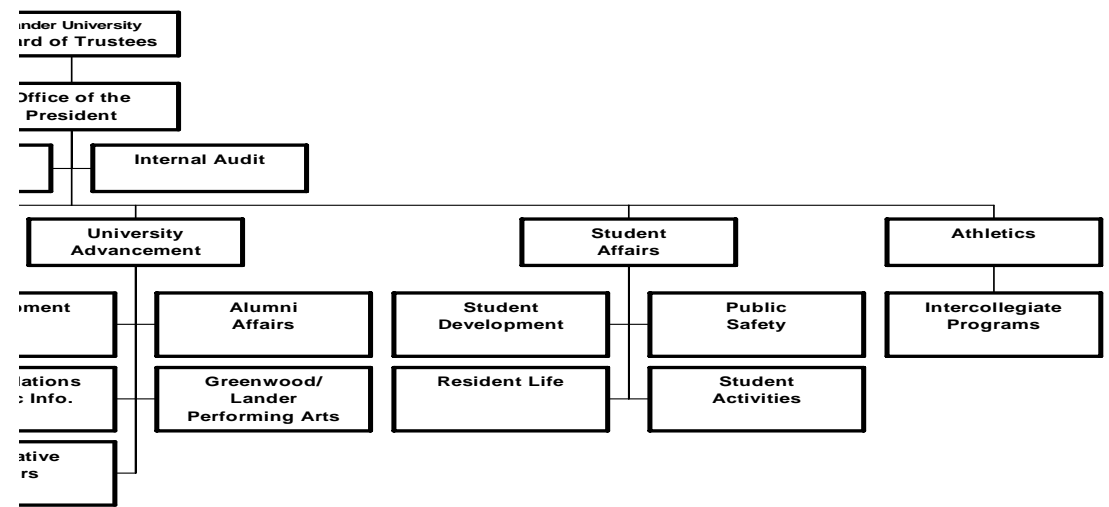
ander University
ard of Trustees

Office of the
President

Internal Audit

University
Advancement

Student
Affairs

Athletics

oment

Alumni
Affairs

Student
Development

Public
Safety

Intercollegiate
Programs

lations
c Info.

Greenwood/
Lander
Performing Arts

Resident Life

Student
Activities

ative
rs